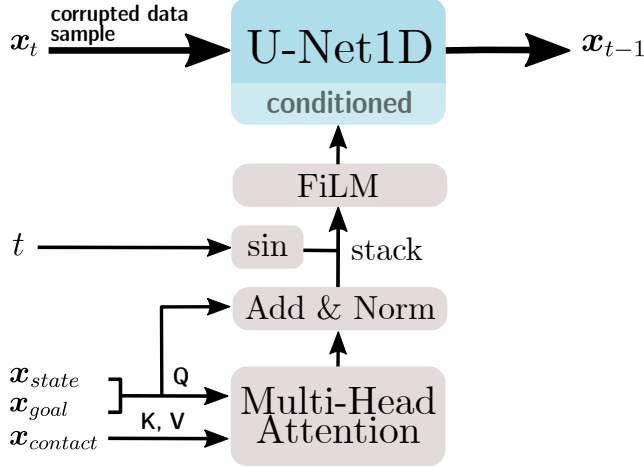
$\boldsymbol{x}_t$ corrupted data sample

U-Net1D

conditioned

$\boldsymbol{x}_{t-1}$

FiLM

$t$

sin

stack

Add & Norm

$\boldsymbol{x}_{state}$

$\boldsymbol{x}_{goal}$

Q

K, V

$\boldsymbol{x}_{contact}$

Multi-Head Attention